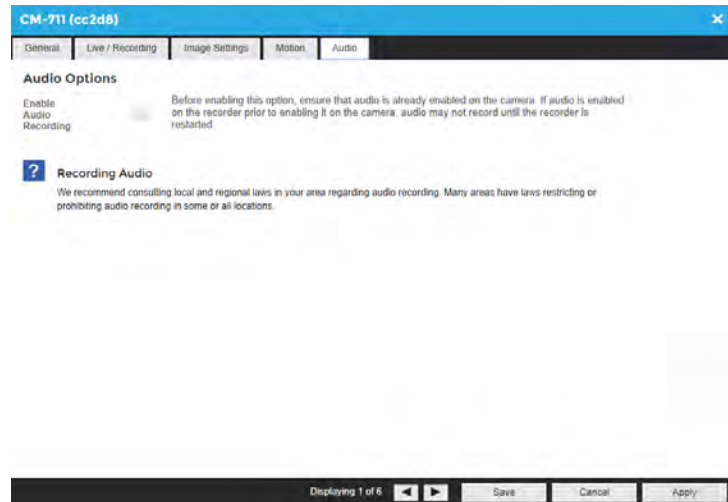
CM-711 (cc2d8)

×

General | Live / Recording | Image Settings | Motion | Audio

Audio Options

Enable Audio Recording

Before enabling this option, ensure that audio is already enabled on the camera. If audio is enabled on the recorder prior to enabling it on the camera, audio may not record until the recorder is restarted.

?

Recording Audio

We recommend consulting local and regional laws in your area regarding audio recording. Many areas have laws restricting or prohibiting audio recording in some or all locations.

Displaying 1 of 6

Save

Cancel

Apply